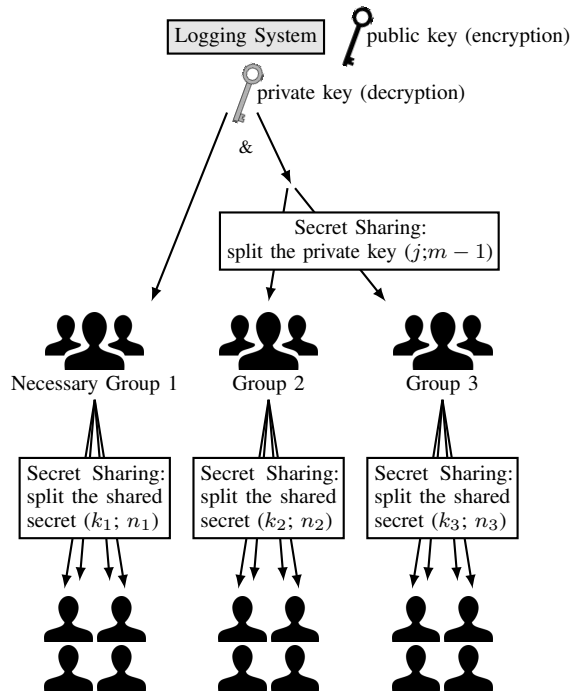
Logging System

public key (encryption)

private key (decryption)

&

Secret Sharing: split the private key $(j; m-1)$

Necessary Group 1

Group 2

Group 3

Secret Sharing: split the shared secret $(k_1;\ n_1)$

Secret Sharing: split the shared secret $(k_2;\ n_2)$

Secret Sharing: split the shared secret $(k_3;\ n_3)$